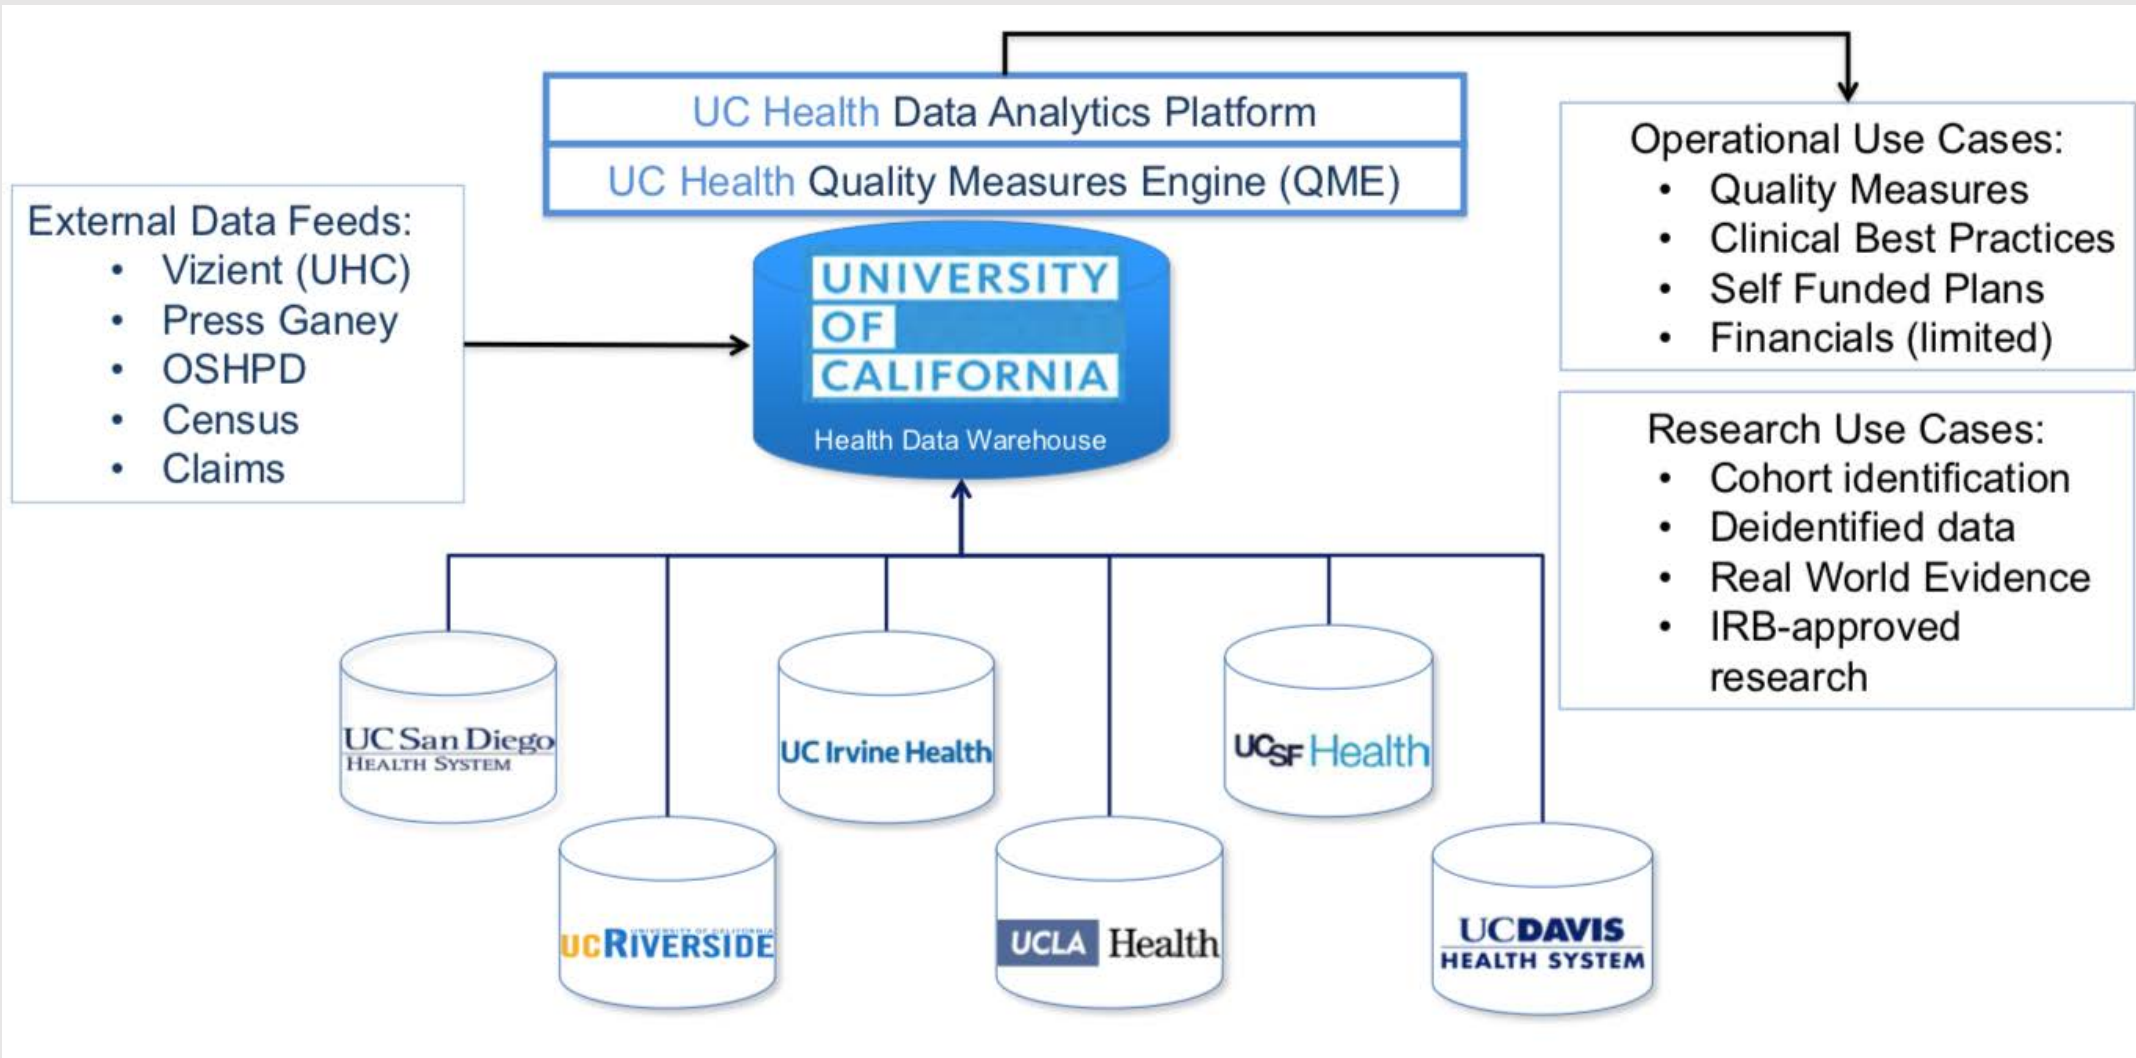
UC Health Data Analytics Platform

UC Health Quality Measures Engine (QME)

Operational Use Cases:
• Quality Measures
• Clinical Best Practices
• Self Funded Plans
• Financials (limited)

External Data Feeds:
• Vizient (UHC)
• Press Ganey
• OSHPD
• Census
• Claims

UNIVERSITY OF CALIFORNIA

Health Data Warehouse

Research Use Cases:
• Cohort identification
• Deidentified data
• Real World Evidence
• IRB-approved research

UC San Diego HEALTH SYSTEM

UC Irvine Health

UCSF Health

UC RIVERSIDE

UCLA Health

UC DAVIS HEALTH SYSTEM